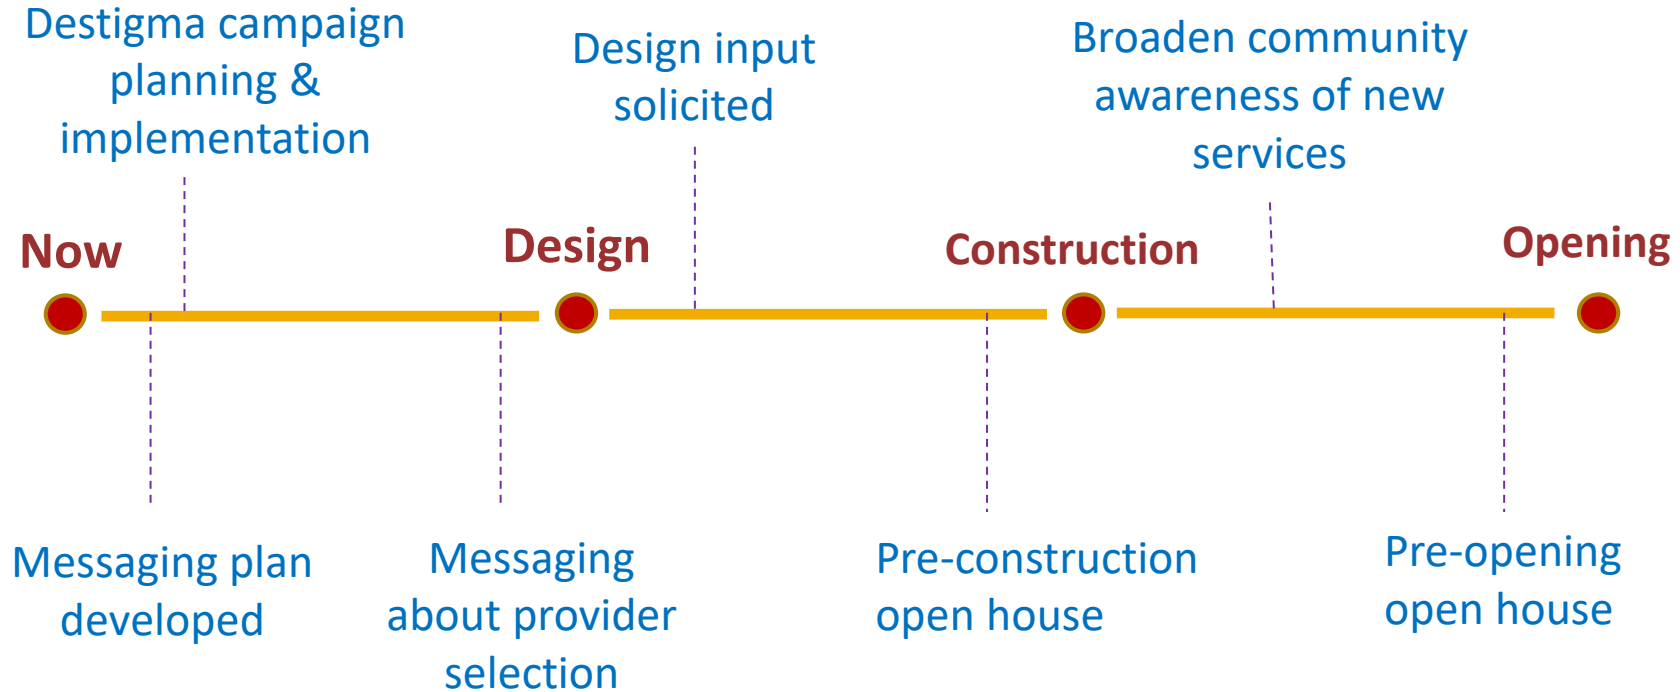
Destigma campaign planning & implementation

Design input solicited

Broaden community awareness of new services

Now

Design

Construction

Opening

Messaging plan developed

Messaging about provider selection

Pre-construction open house

Pre-opening open house